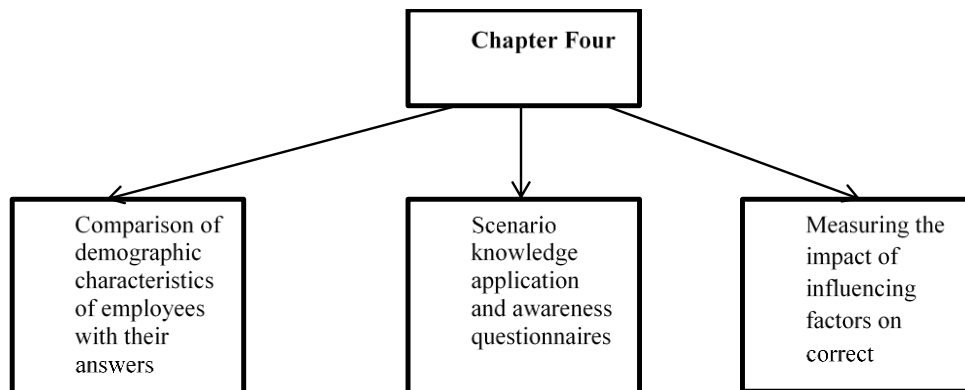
Chapter Four

Comparison of demographic characteristics of employees with their answers

Scenario knowledge application and awareness questionnaires

Measuring the impact of influencing factors on correct